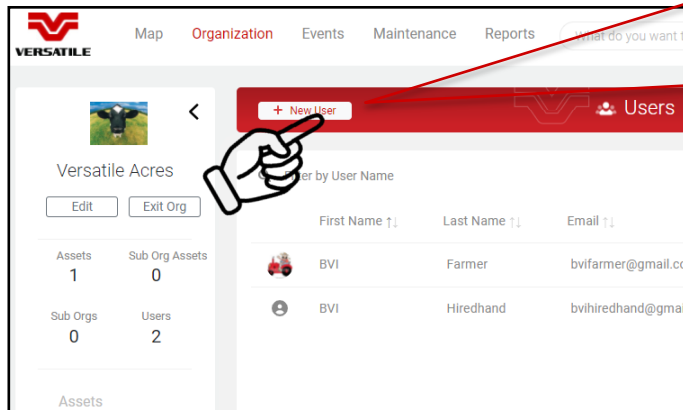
VERSATILE

Map Organization Events Maintenance Reports What do you want t

<

Versatile Acres

Edit Exit Org

Assets
1

Sub Org Assets
0

Sub Orgs
0

Users
2

Assets

+ New User

Users

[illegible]ter by User Name

| | First Name ↑↓ | Last Name ↑↓ | Email ↑↓ |
|---|---|---|---|
| | BVI | Farmer | bvifarmer@gmail.co |
| | BVI | Hiredhand | bvihiredhand@gmai |